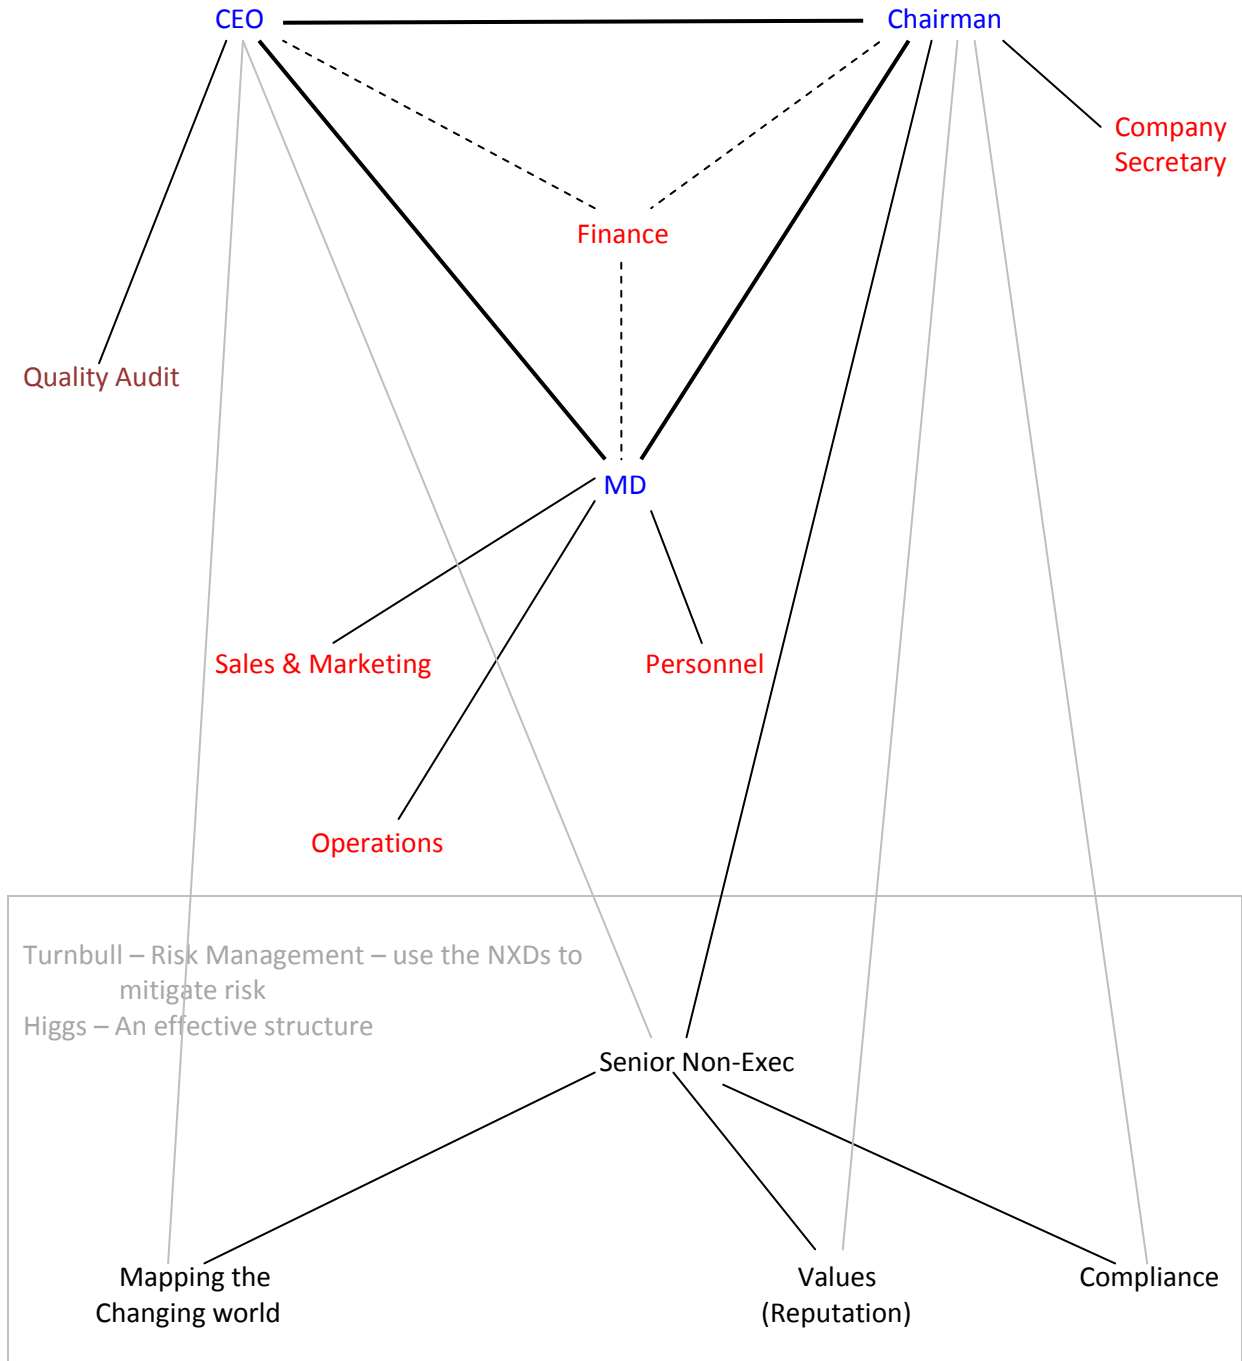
CEO

Chairman

Company Secretary

Finance

Quality Audit

MD

Sales & Marketing

Personnel

Operations

Turnbull – Risk Management – use the NXDs to mitigate risk
Higgs – An effective structure

Senior Non-Exec

Mapping the Changing world

Values (Reputation)

Compliance